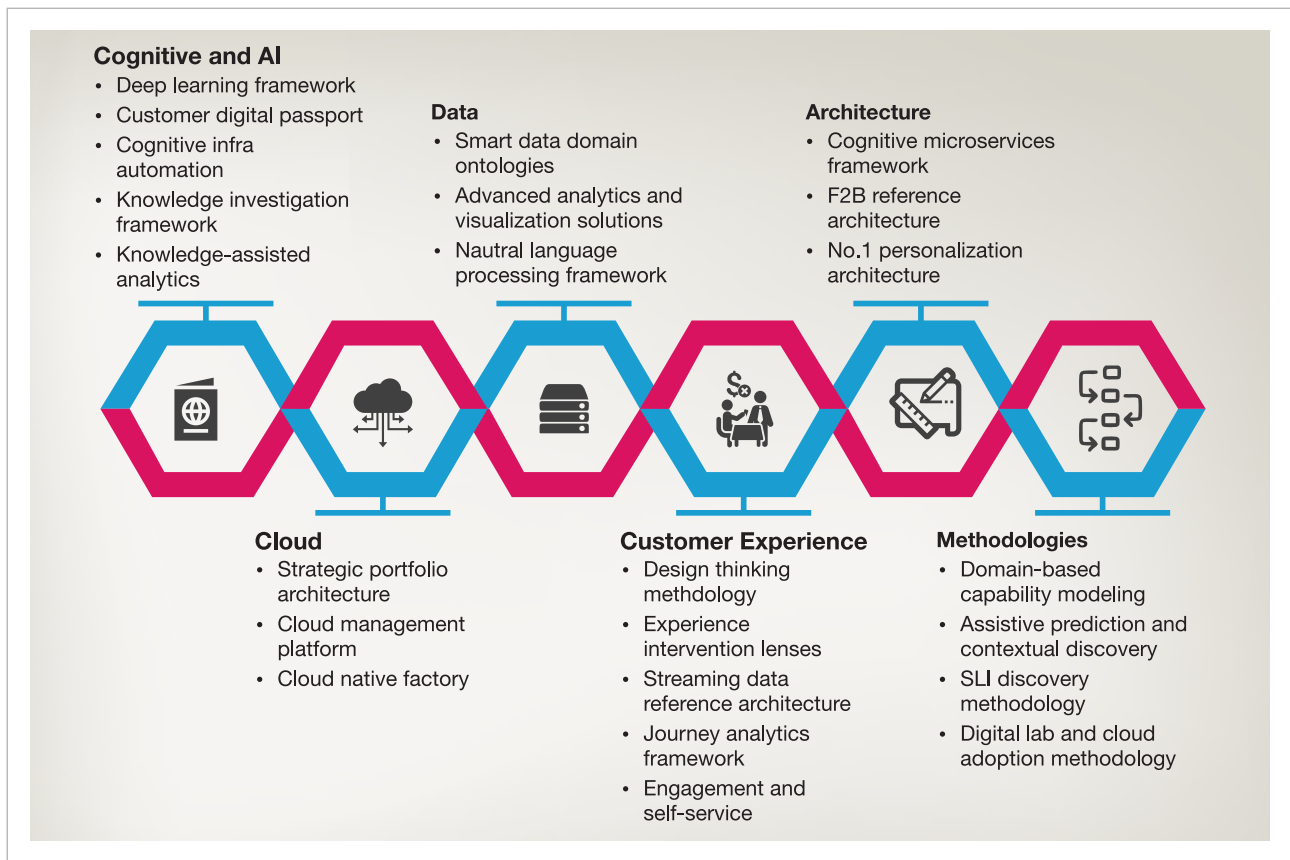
Cognitive and AI
- Deep learning framework
- Customer digital passport
- Cognitive infra automation
- Knowledge investigation framework
- Knowledge-assisted analytics

Data
- Smart data domain ontologies
- Advanced analytics and visualization solutions
- Nautral language processing framework

Architecture
- Cognitive microservices framework
- F2B reference architecture
- No.1 personalization architecture

Cloud
- Strategic portfolio architecture
- Cloud management platform
- Cloud native factory

Customer Experience
- Design thinking methdology
- Experience intervention lenses
- Streaming data reference architecture
- Journey analytics framework
- Engagement and self-service

Methodologies
- Domain-based capability modeling
- Assistive prediction and contextual discovery
- SLI discovery methodology
- Digital lab and cloud adoption methodology